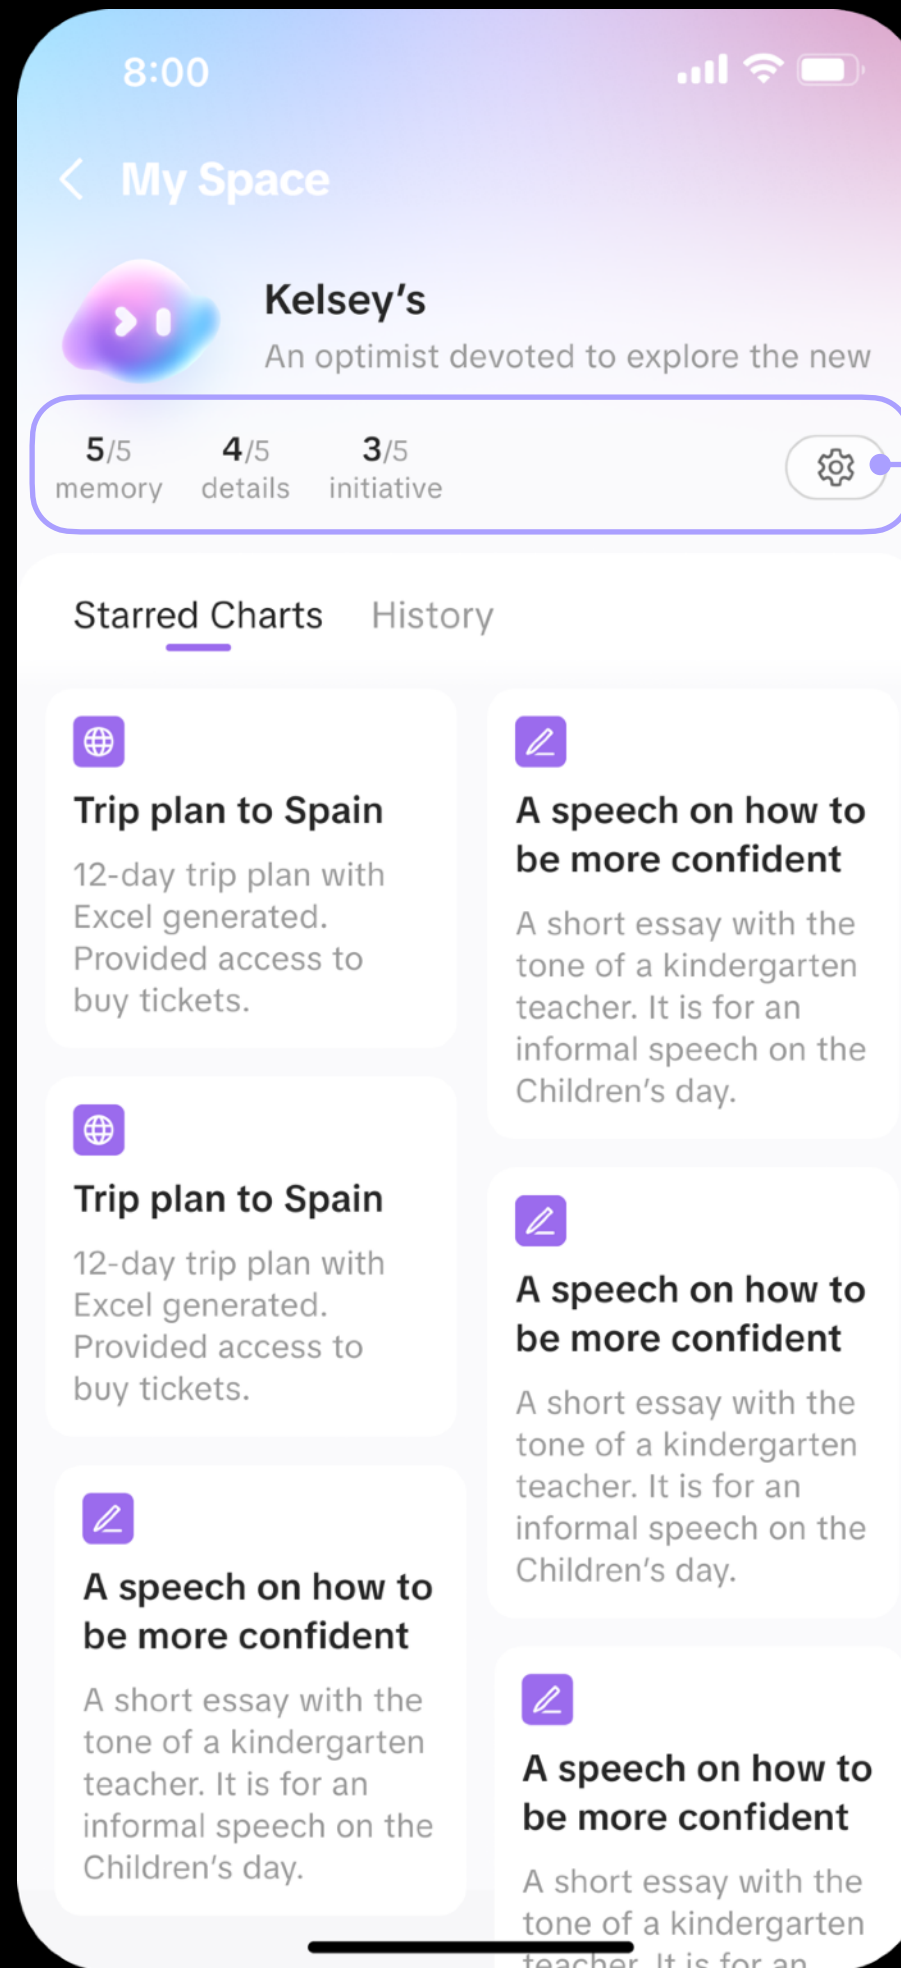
8:00

My Space

Kelsey’s

An optimist devoted to explore the new

5/5 memory

4/5 details

3/5 initiative

Starred Charts

History

Trip plan to Spain

12-day trip plan with Excel generated. Provided access to buy tickets.

Trip plan to Spain

12-day trip plan with Excel generated. Provided access to buy tickets.

A speech on how to be more confident

A short essay with the tone of a kindergarten teacher. It is for an informal speech on the Children’s day.

A speech on how to be more confident

A short essay with the tone of a kindergarten teacher. It is for an informal speech on the Children’s day.

A speech on how to be more confident

A short essay with the tone of a kindergarten teacher. It is for an informal speech on the Children’s day.

A speech on how to be more confident

A short essay with the tone of a kindergarten teacher. It is for an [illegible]